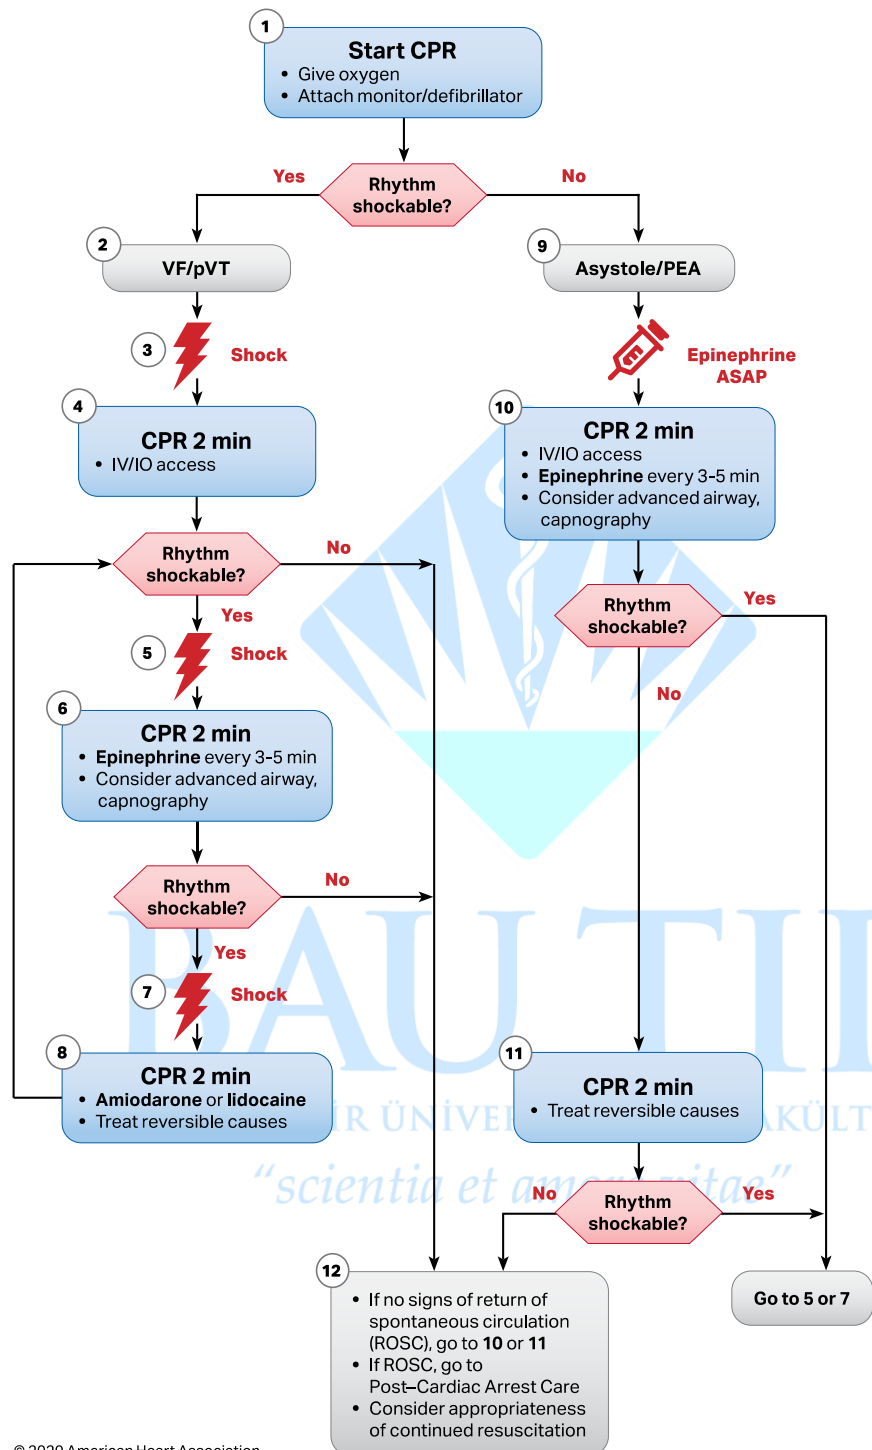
1

Start CPR

- Give oxygen
- Attach monitor/defibrillator

Yes

Rhythm shockable?

No

2

VF/pVT

9

Asystole/PEA

3

Shock

Epinephrine ASAP

4

CPR 2 min

- IV/IO access

10

CPR 2 min

- IV/IO access
- **Epinephrine** every 3-5 min
- Consider advanced airway, capnography

Rhythm shockable?

No

Yes

Rhythm shockable?

Yes

5

Shock

No

6

CPR 2 min

- **Epinephrine** every 3-5 min
- Consider advanced airway, capnography

Rhythm shockable?

No

Yes

7

Shock

8

CPR 2 min

- **Amiodarone** or **lidocaine**
- Treat reversible causes

11

CPR 2 min

- Treat reversible causes

IR ÜNIVE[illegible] AKÜLT

"scientia et amor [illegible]itae"

No

Rhythm shockable?

Yes

12

- If no signs of return of spontaneous circulation (ROSC), go to **10** or **11**
- If ROSC, go to Post–Cardiac Arrest Care
- Consider appropriateness of continued resuscitation

Go to 5 or 7

© 2020 American Heart Association